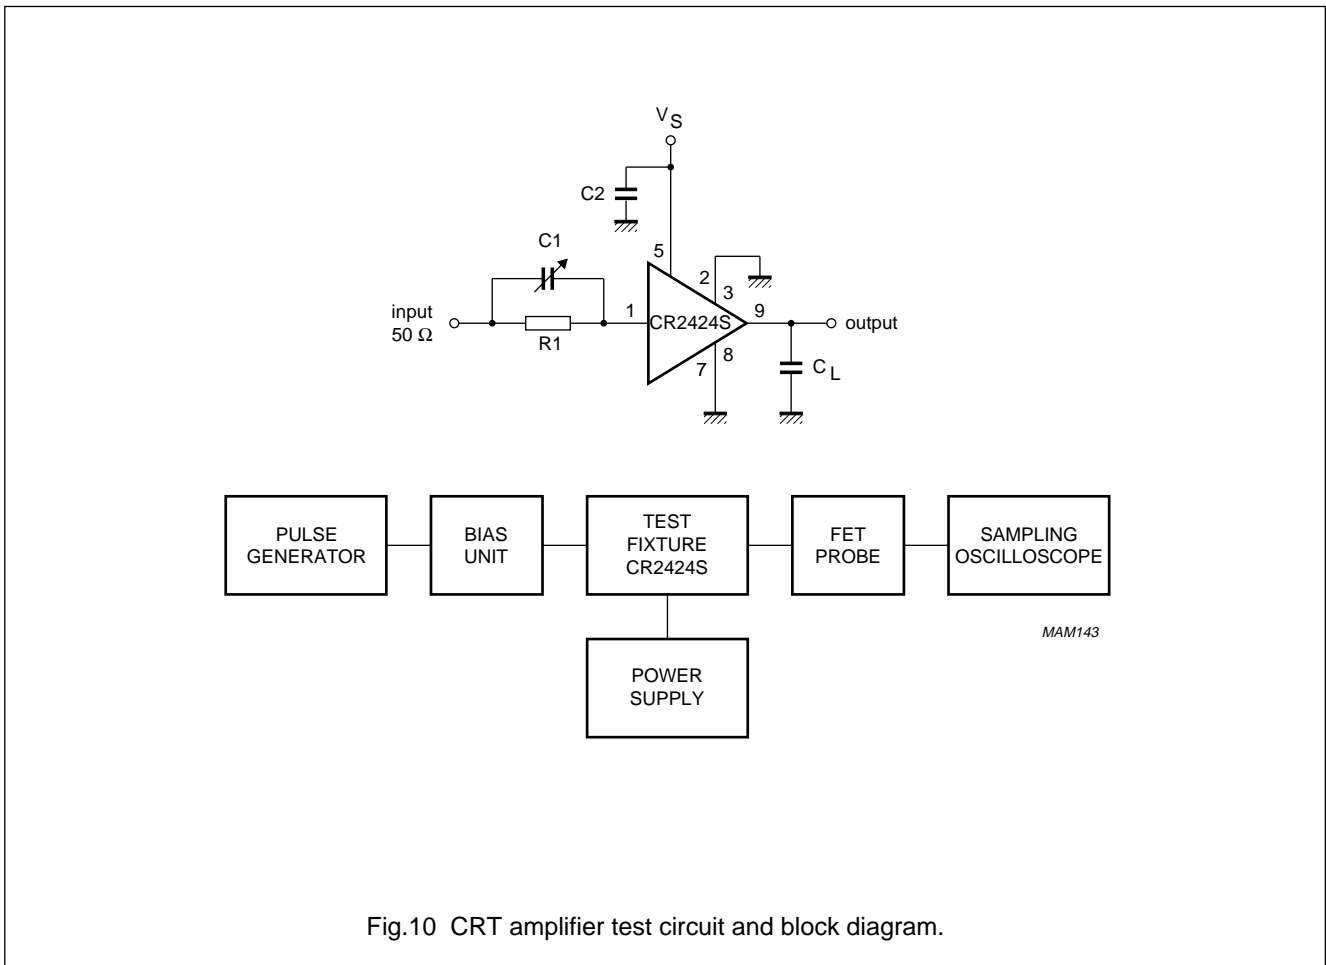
$V_S$

C2

C1

5

2

3

input
50 Ω

1

CR2424S

9

output

R1

7

8

$C_L$

PULSE GENERATOR

BIAS UNIT

TEST FIXTURE CR2424S

FET PROBE

SAMPLING OSCILLOSCOPE

MAM143

POWER SUPPLY

Fig.10 CRT amplifier test circuit and block diagram.